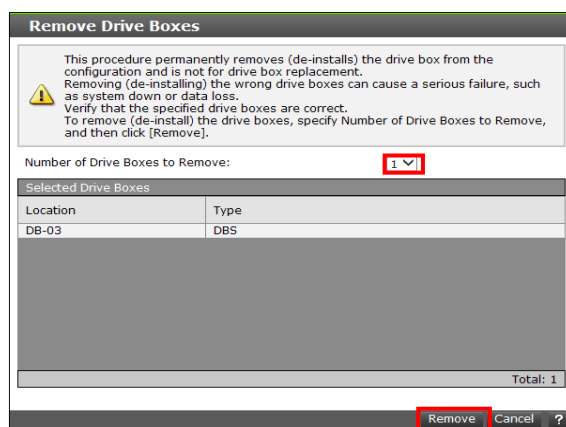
Remove Drive Boxes

This procedure permanently removes (de-installs) the drive box from the configuration and is not for drive box replacement.
Removing (de-installing) the wrong drive boxes can cause a serious failure, such as system down or data loss.
Verify that the specified drive boxes are correct.
To remove (de-install) the drive boxes, specify Number of Drive Boxes to Remove, and then click [Remove].

Number of Drive Boxes to Remove: 1

Selected Drive Boxes

| Location | Type |
|---|---|
| DB-03 | DBS |

Total: 1

Remove Cancel ?